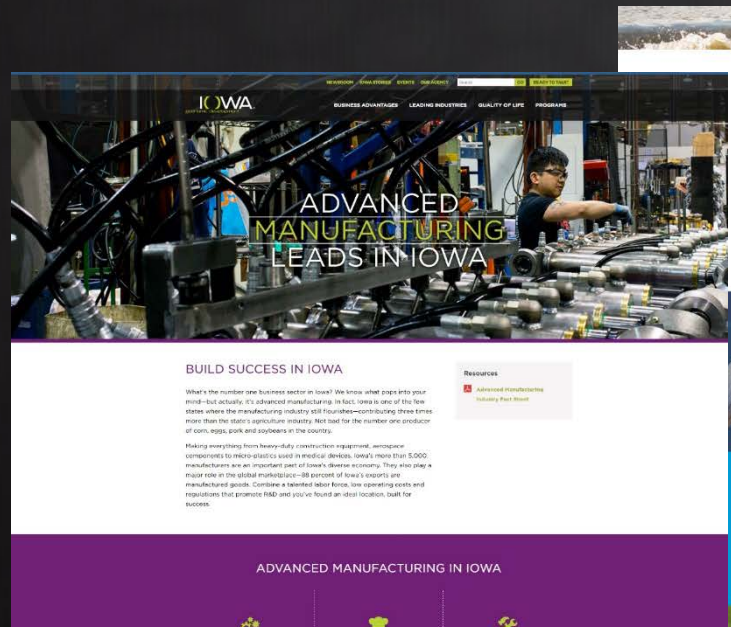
NEWSROOM IOWA STORIES EVENTS OUR AGENCY Search GO READY TO TALK?

IOWA

BUSINESS ADVANTAGES LEADING INDUSTRIES QUALITY OF LIFE PROGRAMS

ADVANCED MANUFACTURING LEADS IN IOWA

BUILD SUCCESS IN IOWA

What's the number one business sector in Iowa? We know what pops into your mind—but actually, it's advanced manufacturing. In fact, Iowa is one of the few states where the manufacturing industry still flourishes—contributing three times more than the state's agriculture industry. Not bad for the number one producer of corn, eggs, pork and soybeans in the country.

Making everything from heavy-duty construction equipment, aerospace components to micro-plastics used in medical devices, Iowa's more than 5,000 manufacturers are an important part of Iowa's diverse economy. They also play a major role in the global marketplace—86 percent of Iowa's exports are manufactured goods. Combine a talented labor force, low operating costs and regulations that promote R&D and you've found an ideal location, built for success.

Resources

Advanced Manufacturing Industry Fact Sheet

ADVANCED MANUFACTURING IN IOWA